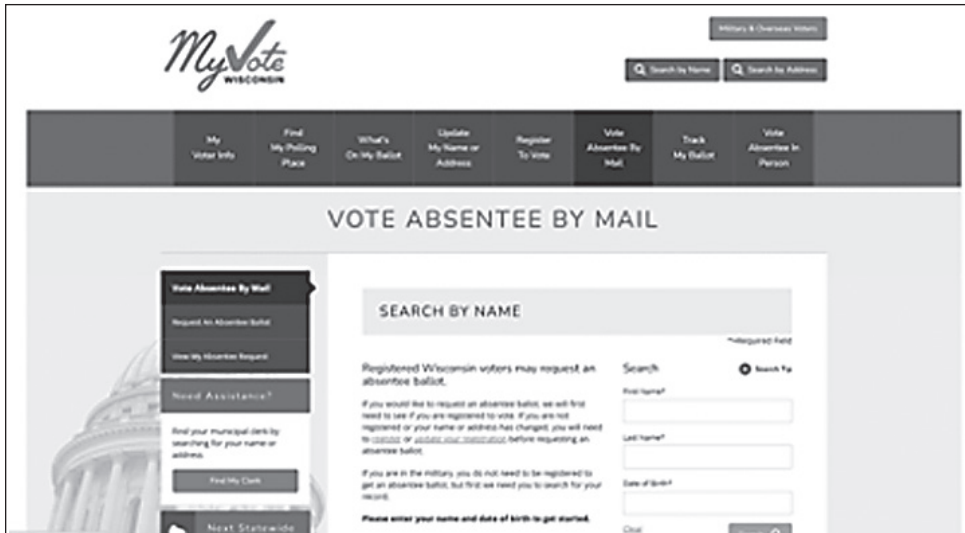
MyVote WISCONSIN

Military & Overseas Voters

Search by Name

Search by Address

My Voter Info

Find My Polling Place

What's On My Ballot

Update My Name or Address

Register To Vote

Vote Absentee By Mail

Track My Ballot

Vote Absentee In Person

VOTE ABSENTEE BY MAIL

Vote Absentee By Mail

Request An Absentee Ballot

View My Absentee Request

Need Assistance?

Find your municipal clerk by searching for your name or address.

Find My Clerk

Next Statewide

SEARCH BY NAME

*Required Field

Registered Wisconsin voters may request an absentee ballot.

If you would like to request an absentee ballot, we will first need to see if you are registered to vote. If you are not registered or your name or address has changed, you will need to register or update your registration before requesting an absentee ballot.

If you are in the military, you do not need to be registered to get an absentee ballot, but first we need you to search for your record.

Please enter your name and date of birth to get started.

Search

Search Tip

First Name*

Last Name*

Date of Birth*

Clear